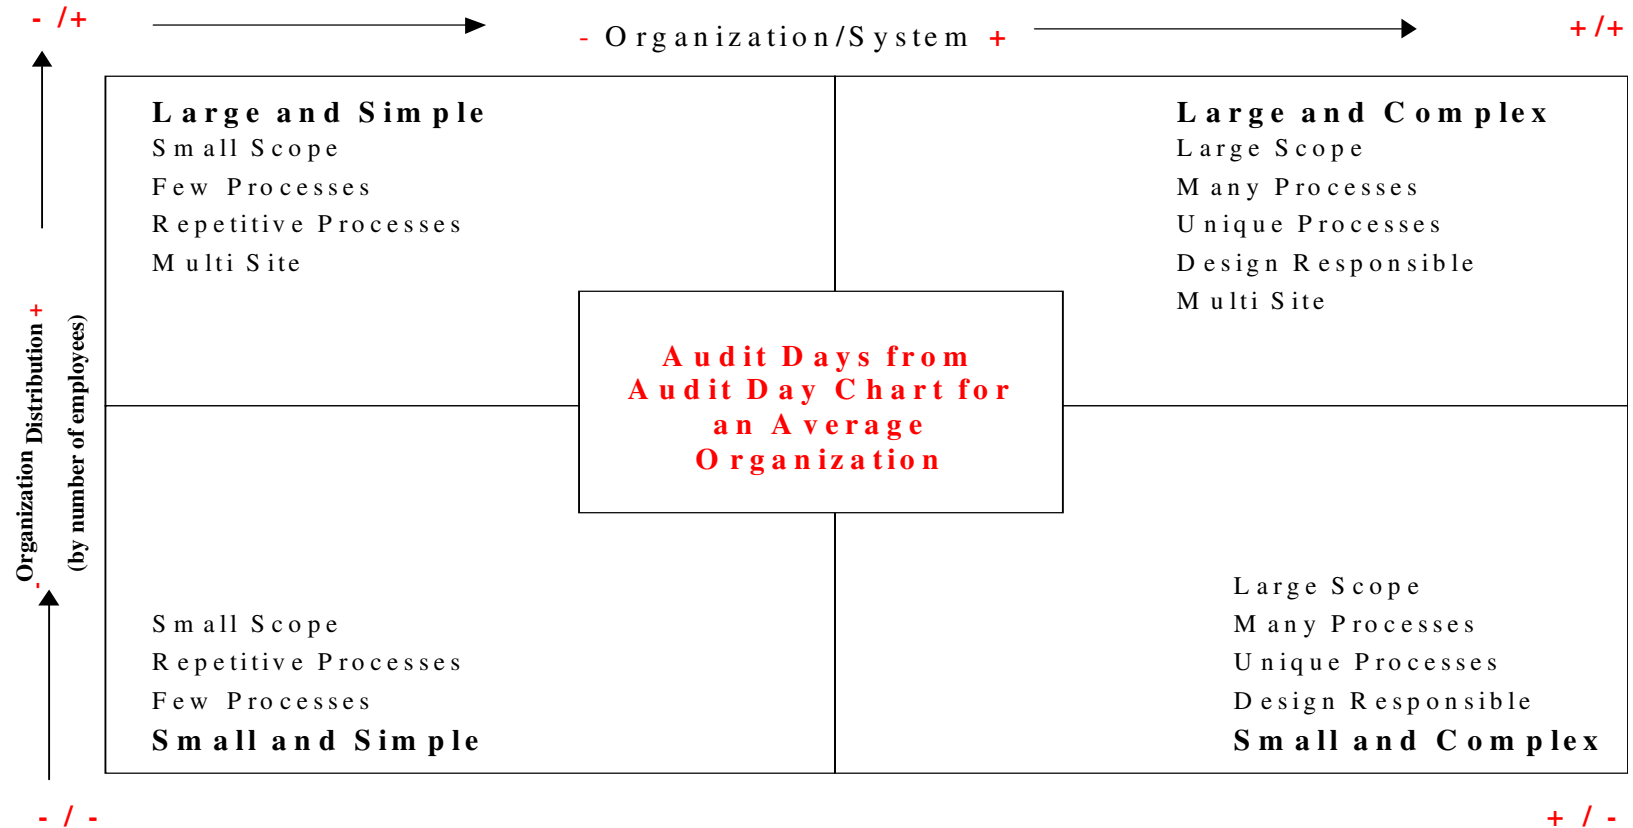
- /+

- Organization/System +

+ /+

Large and Simple
Small Scope
Few Processes
Repetitive Processes
Multi Site

Large and Complex
Large Scope
Many Processes
Unique Processes
Design Responsible
Multi Site

Audit Days from Audit Day Chart for an Average Organization

- Organization Distribution +
(by number of employees)

Small Scope
Repetitive Processes
Few Processes
Small and Simple

Large Scope
Many Processes
Unique Processes
Design Responsible
Small and Complex

- / -

+ / -